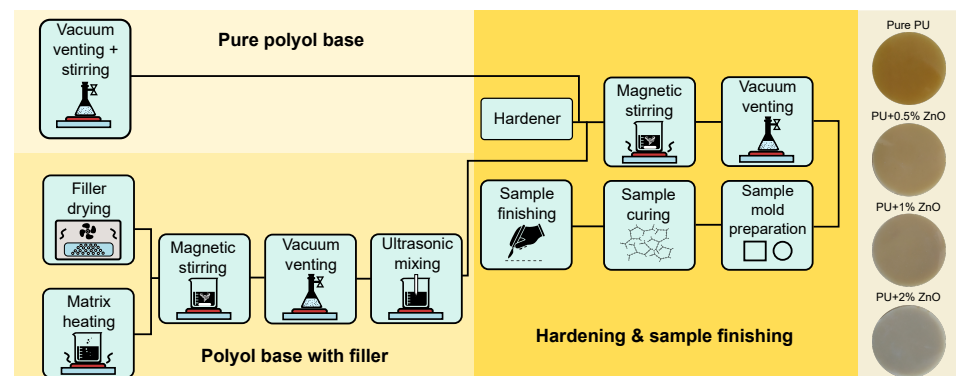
Vacuum venting + stirring

Pure polyol base

Hardener

Magnetic stirring

Vacuum venting

Pure PU

PU+0.5% ZnO

Filler drying

Magnetic stirring

Vacuum venting

Ultrasonic mixing

Sample finishing

Sample curing

Sample mold preparation

PU+1% ZnO

PU+2% ZnO

Matrix heating

Polyol base with filler

Hardening & sample finishing